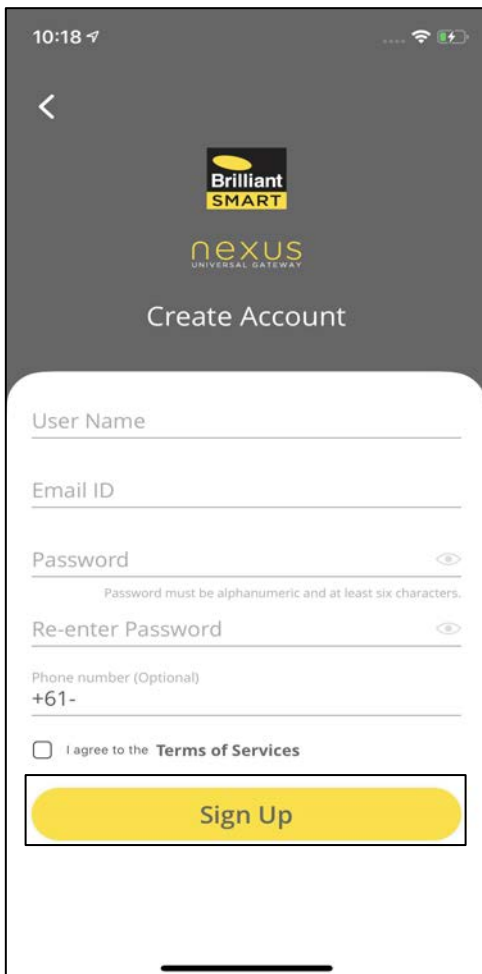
10:18

<

Brilliant
SMART

nexus
UNIVERSAL GATEWAY

Create Account

User Name

Email ID

Password

Password must be alphanumeric and at least six characters.

Re-enter Password

Phone number (Optional)
+61-

I agree to the Terms of Services

Sign Up